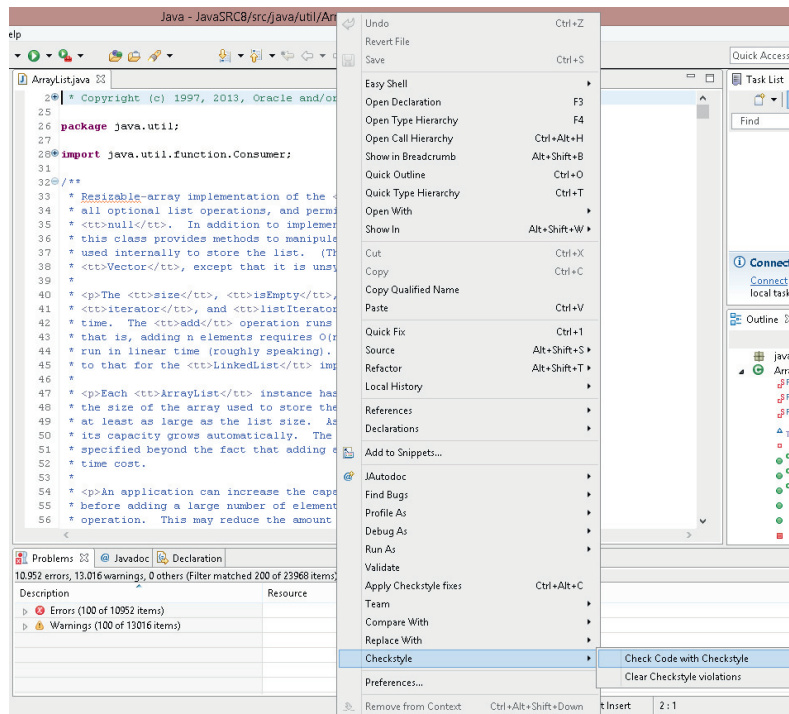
Java - JavaSRC8/src/java/util/Arr

elp

ArrayList.java

2 * Copyright (c) 1997, 2013, Oracle and/or
26
26 package java.util;
27
28 import java.util.function.Consumer;
31
32 /**
33 * Resizable-array implementation of the
34 * all optional list operations, and permi
35 * <tt>null</tt>. In addition to implemen
36 * this class provides methods to manipula
37 * used internally to store the list. (Th
38 * <tt>Vector</tt>, except that it is unsy
39 *
40 * <p>The <tt>size</tt>, <tt>isEmpty</tt>,
41 * <tt>iterator</tt>, and <tt>listIterator
42 * time. The <tt>add</tt> operation runs
43 * that is, adding n elements requires O(n
44 * run in linear time (roughly speaking).
45 * to that for the <tt>LinkedList</tt> imp
46 *
47 * <p>Each <tt>ArrayList</tt> instance has
48 * the size of the array used to store the
49 * at least as large as the list size. As
50 * its capacity grows automatically. The
51 * specified beyond the fact that adding a
52 * time cost.
53 *
54 * <p>An application can increase the capa
55 * before adding a large number of element
56 * operation. This may reduce the amount

Problems | @ Javadoc | Declaration
10.952 errors, 13.016 warnings, 0 others (Filter matched 200 of 23968 items)
| Description | Resource |
|---|---|
| Errors (100 of 10952 items) | |
| Warnings (100 of 13016 items) | |

Undo Ctrl+Z
Revert File
Save Ctrl+S
Easy Shell
Open Declaration F3
Open Type Hierarchy F4
Open Call Hierarchy Ctrl+Alt+H
Show in Breadcrumb Alt+Shift+B
Quick Outline Ctrl+O
Quick Type Hierarchy Ctrl+T
Open With
Show In Alt+Shift+W
Cut Ctrl+X
Copy Ctrl+C
Copy Qualified Name
Paste Ctrl+V
Quick Fix Ctrl+1
Source Alt+Shift+S
Refactor Alt+Shift+T
Local History
References
Declarations
Add to Snippets...
JAutodoc
Find Bugs
Profile As
Debug As
Run As
Validate
Apply Checkstyle fixes Ctrl+Alt+C
Team
Compare With
Replace With
Checkstyle
Preferences...
Remove from Context Ctrl+Alt+Shift+Down

Check Code with Checkstyle
Clear Checkstyle violations

Quick Access
Task List
Find
Connect
Connect
local task
Outline
java
Arr

t Insert 2 : 1